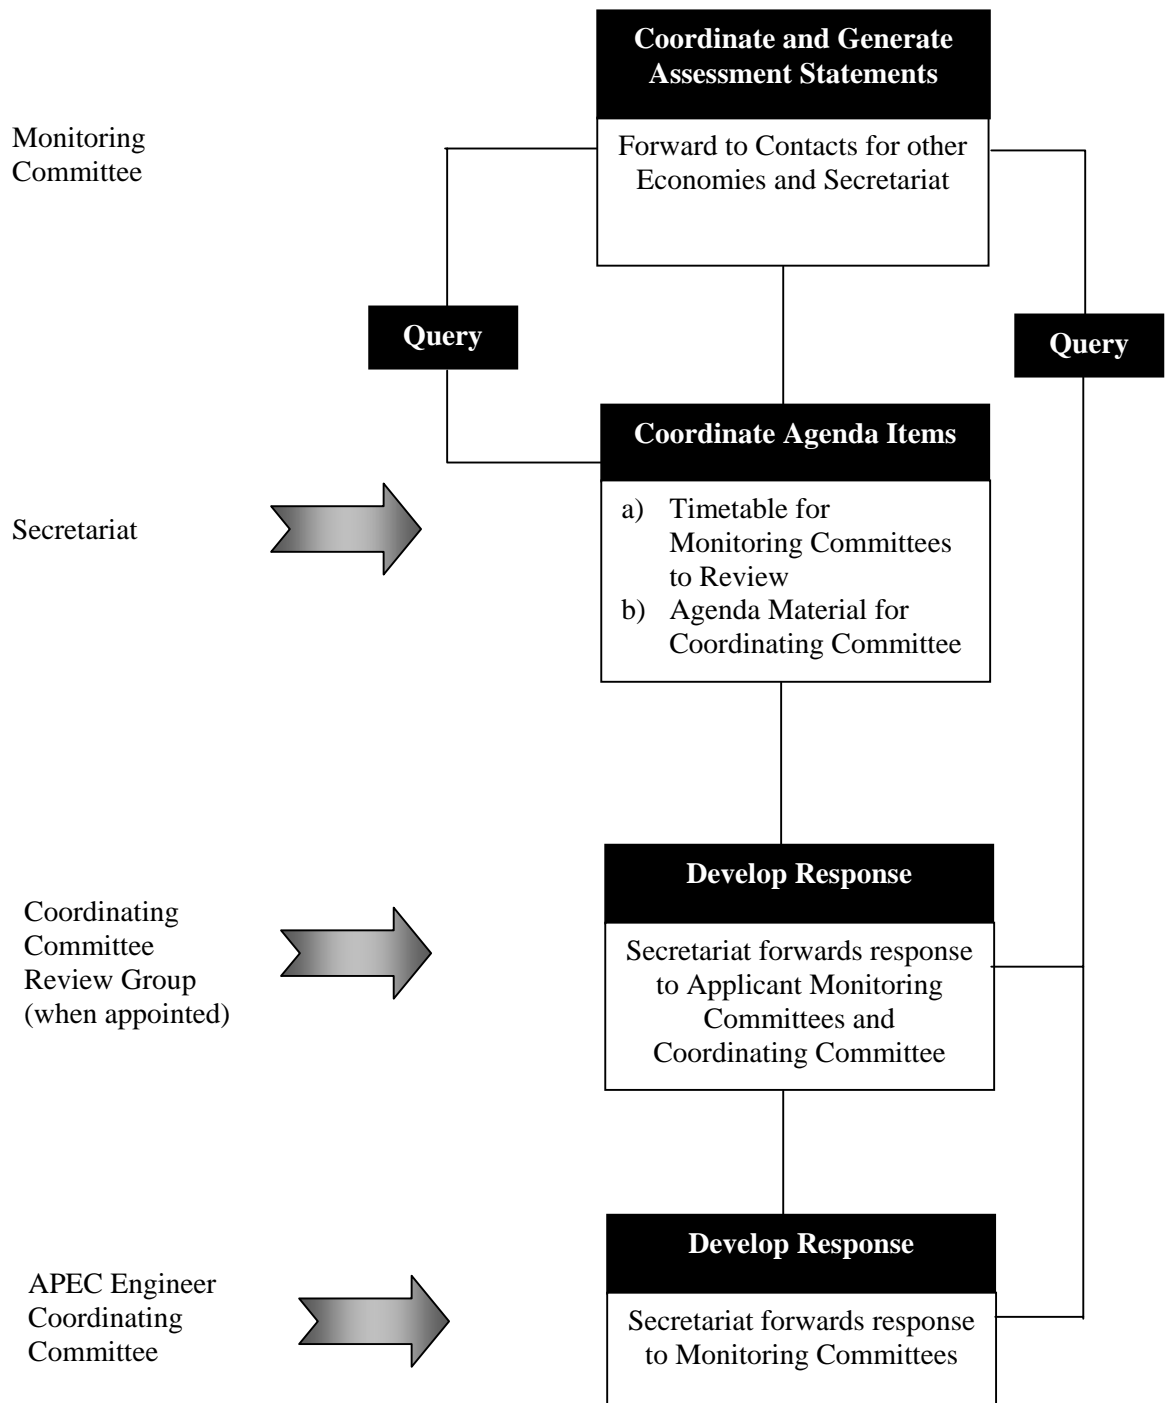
Monitoring Committee

Coordinate and Generate Assessment Statements

Forward to Contacts for other Economies and Secretariat

Query

Query

Secretariat

Coordinate Agenda Items

a) Timetable for Monitoring Committees to Review
b) Agenda Material for Coordinating Committee

Coordinating Committee Review Group (when appointed)

Develop Response

Secretariat forwards response to Applicant Monitoring Committees and Coordinating Committee

APEC Engineer Coordinating Committee

Develop Response

Secretariat forwards response to Monitoring Committees